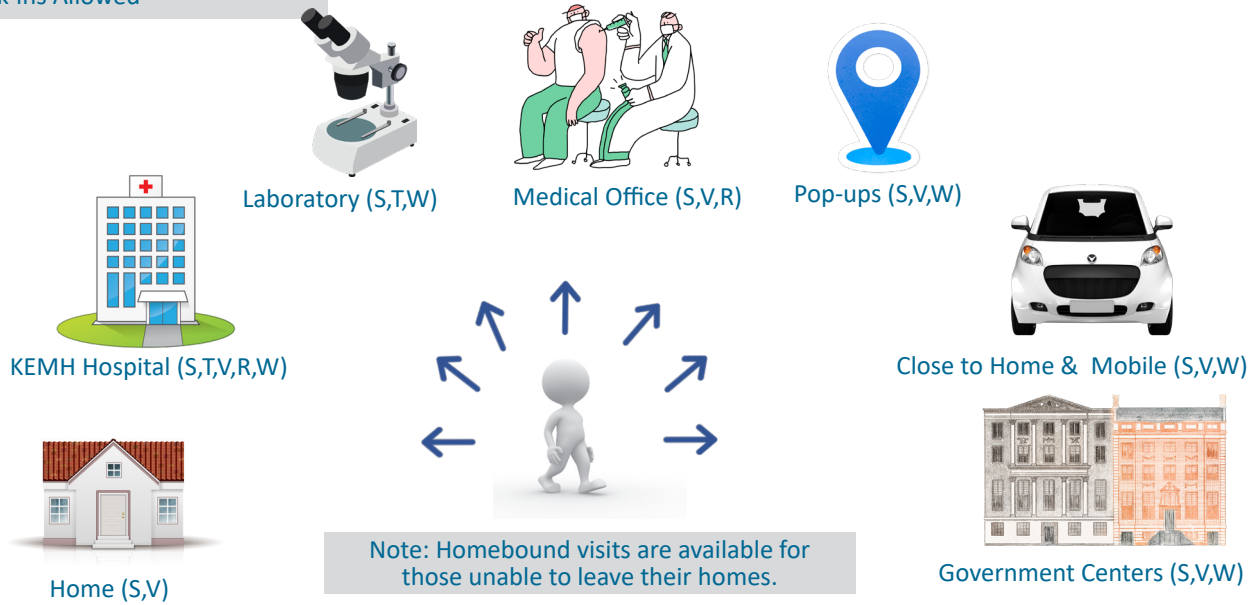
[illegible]k-ins Allowed

Laboratory (S,T,W)

Medical Office (S,V,R)

Pop-ups (S,V,W)

KEMH Hospital (S,T,V,R,W)

Close to Home & Mobile (S,V,W)

Home (S,V)

Note: Homebound visits are available for those unable to leave their homes.

Government Centers (S,V,W)